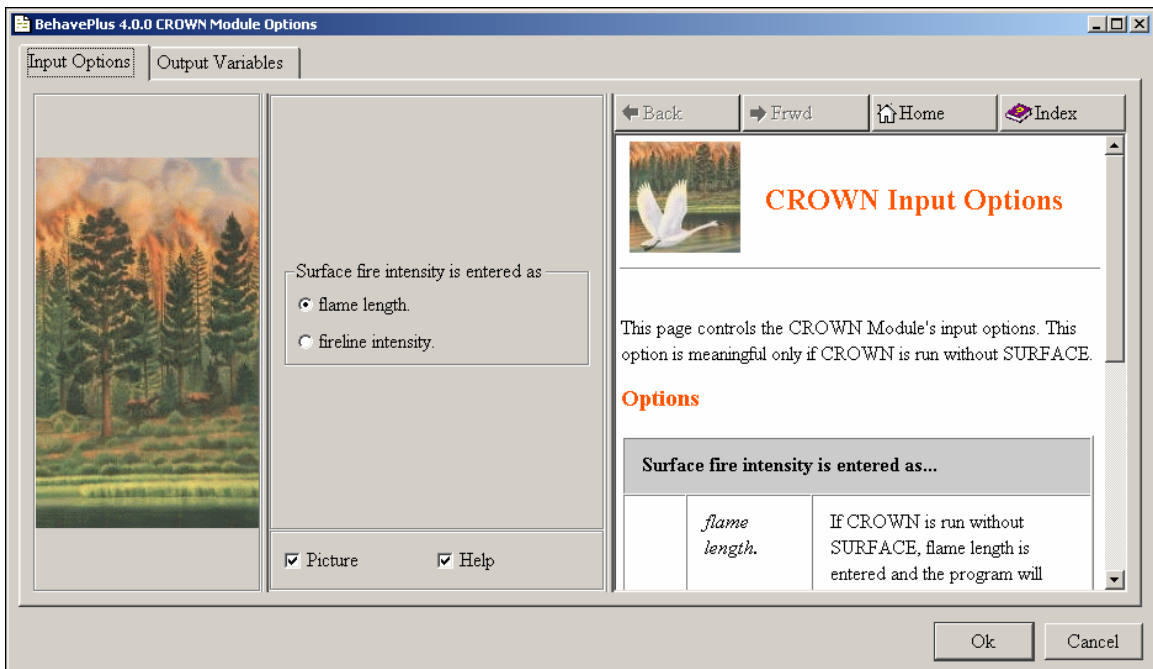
BehavePlus 4.0.0 CROWN Module Options

Input Options | Output Variables

Surface fire intensity is entered as
flame length.
fireline intensity.

Picture
Help

Back
Frwd
Home
Index

CROWN Input Options

This page controls the CROWN Module's input options. This option is meaningful only if CROWN is run without SURFACE.

Options

| Surface fire intensity is entered as... | | |
|---|---|---|
| | *flame length.* | If CROWN is run without SURFACE, flame length is entered and the program will |

Ok
Cancel